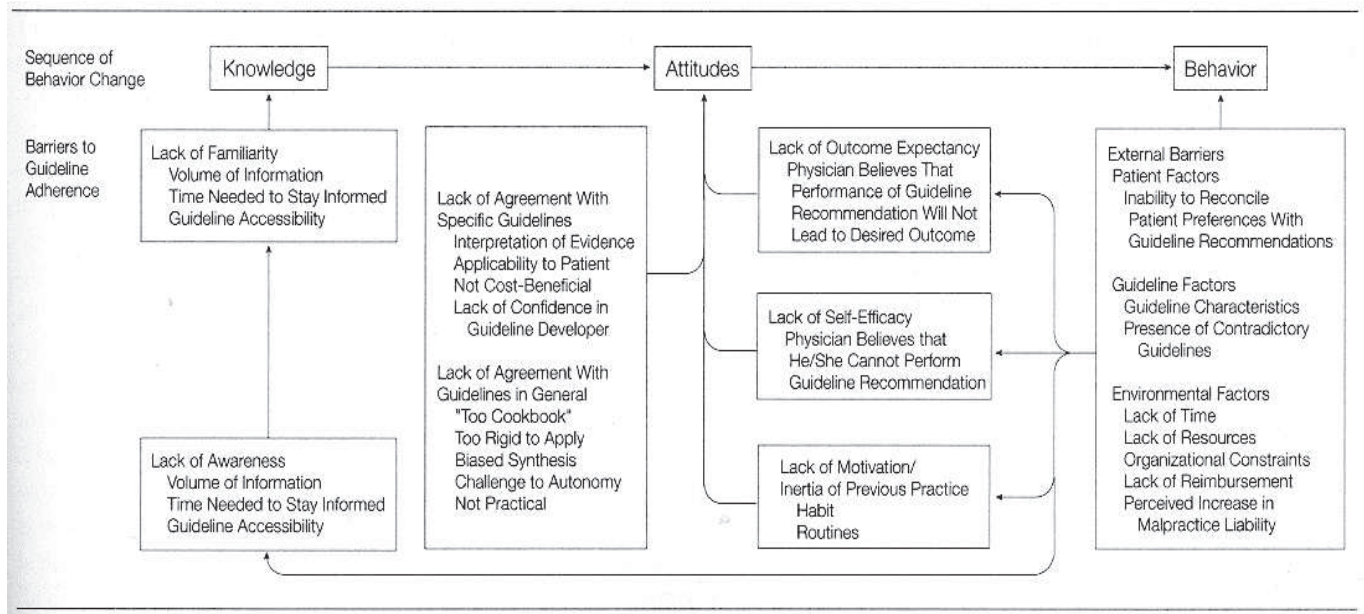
Sequence of Behavior Change

Knowledge

Attitudes

Behavior

Barriers to Guideline Adherence

Lack of Familiarity
Volume of Information
Time Needed to Stay Informed
Guideline Accessibility

Lack of Awareness
Volume of Information
Time Needed to Stay Informed
Guideline Accessibility

Lack of Agreement With Specific Guidelines
Interpretation of Evidence
Applicability to Patient
Not Cost-Beneficial
Lack of Confidence in Guideline Developer

Lack of Agreement With Guidelines in General
"Too Cookbook"
Too Rigid to Apply
Biased Synthesis
Challenge to Autonomy
Not Practical

Lack of Outcome Expectancy
Physician Believes That Performance of Guideline Recommendation Will Not Lead to Desired Outcome

Lack of Self-Efficacy
Physician Believes that He/She Cannot Perform Guideline Recommendation

Lack of Motivation/
Inertia of Previous Practice
Habit
Routines

External Barriers
Patient Factors
Inability to Reconcile Patient Preferences With Guideline Recommendations

Guideline Factors
Guideline Characteristics
Presence of Contradictory Guidelines

Environmental Factors
Lack of Time
Lack of Resources
Organizational Constraints
Lack of Reimbursement
Perceived Increase in Malpractice Liability